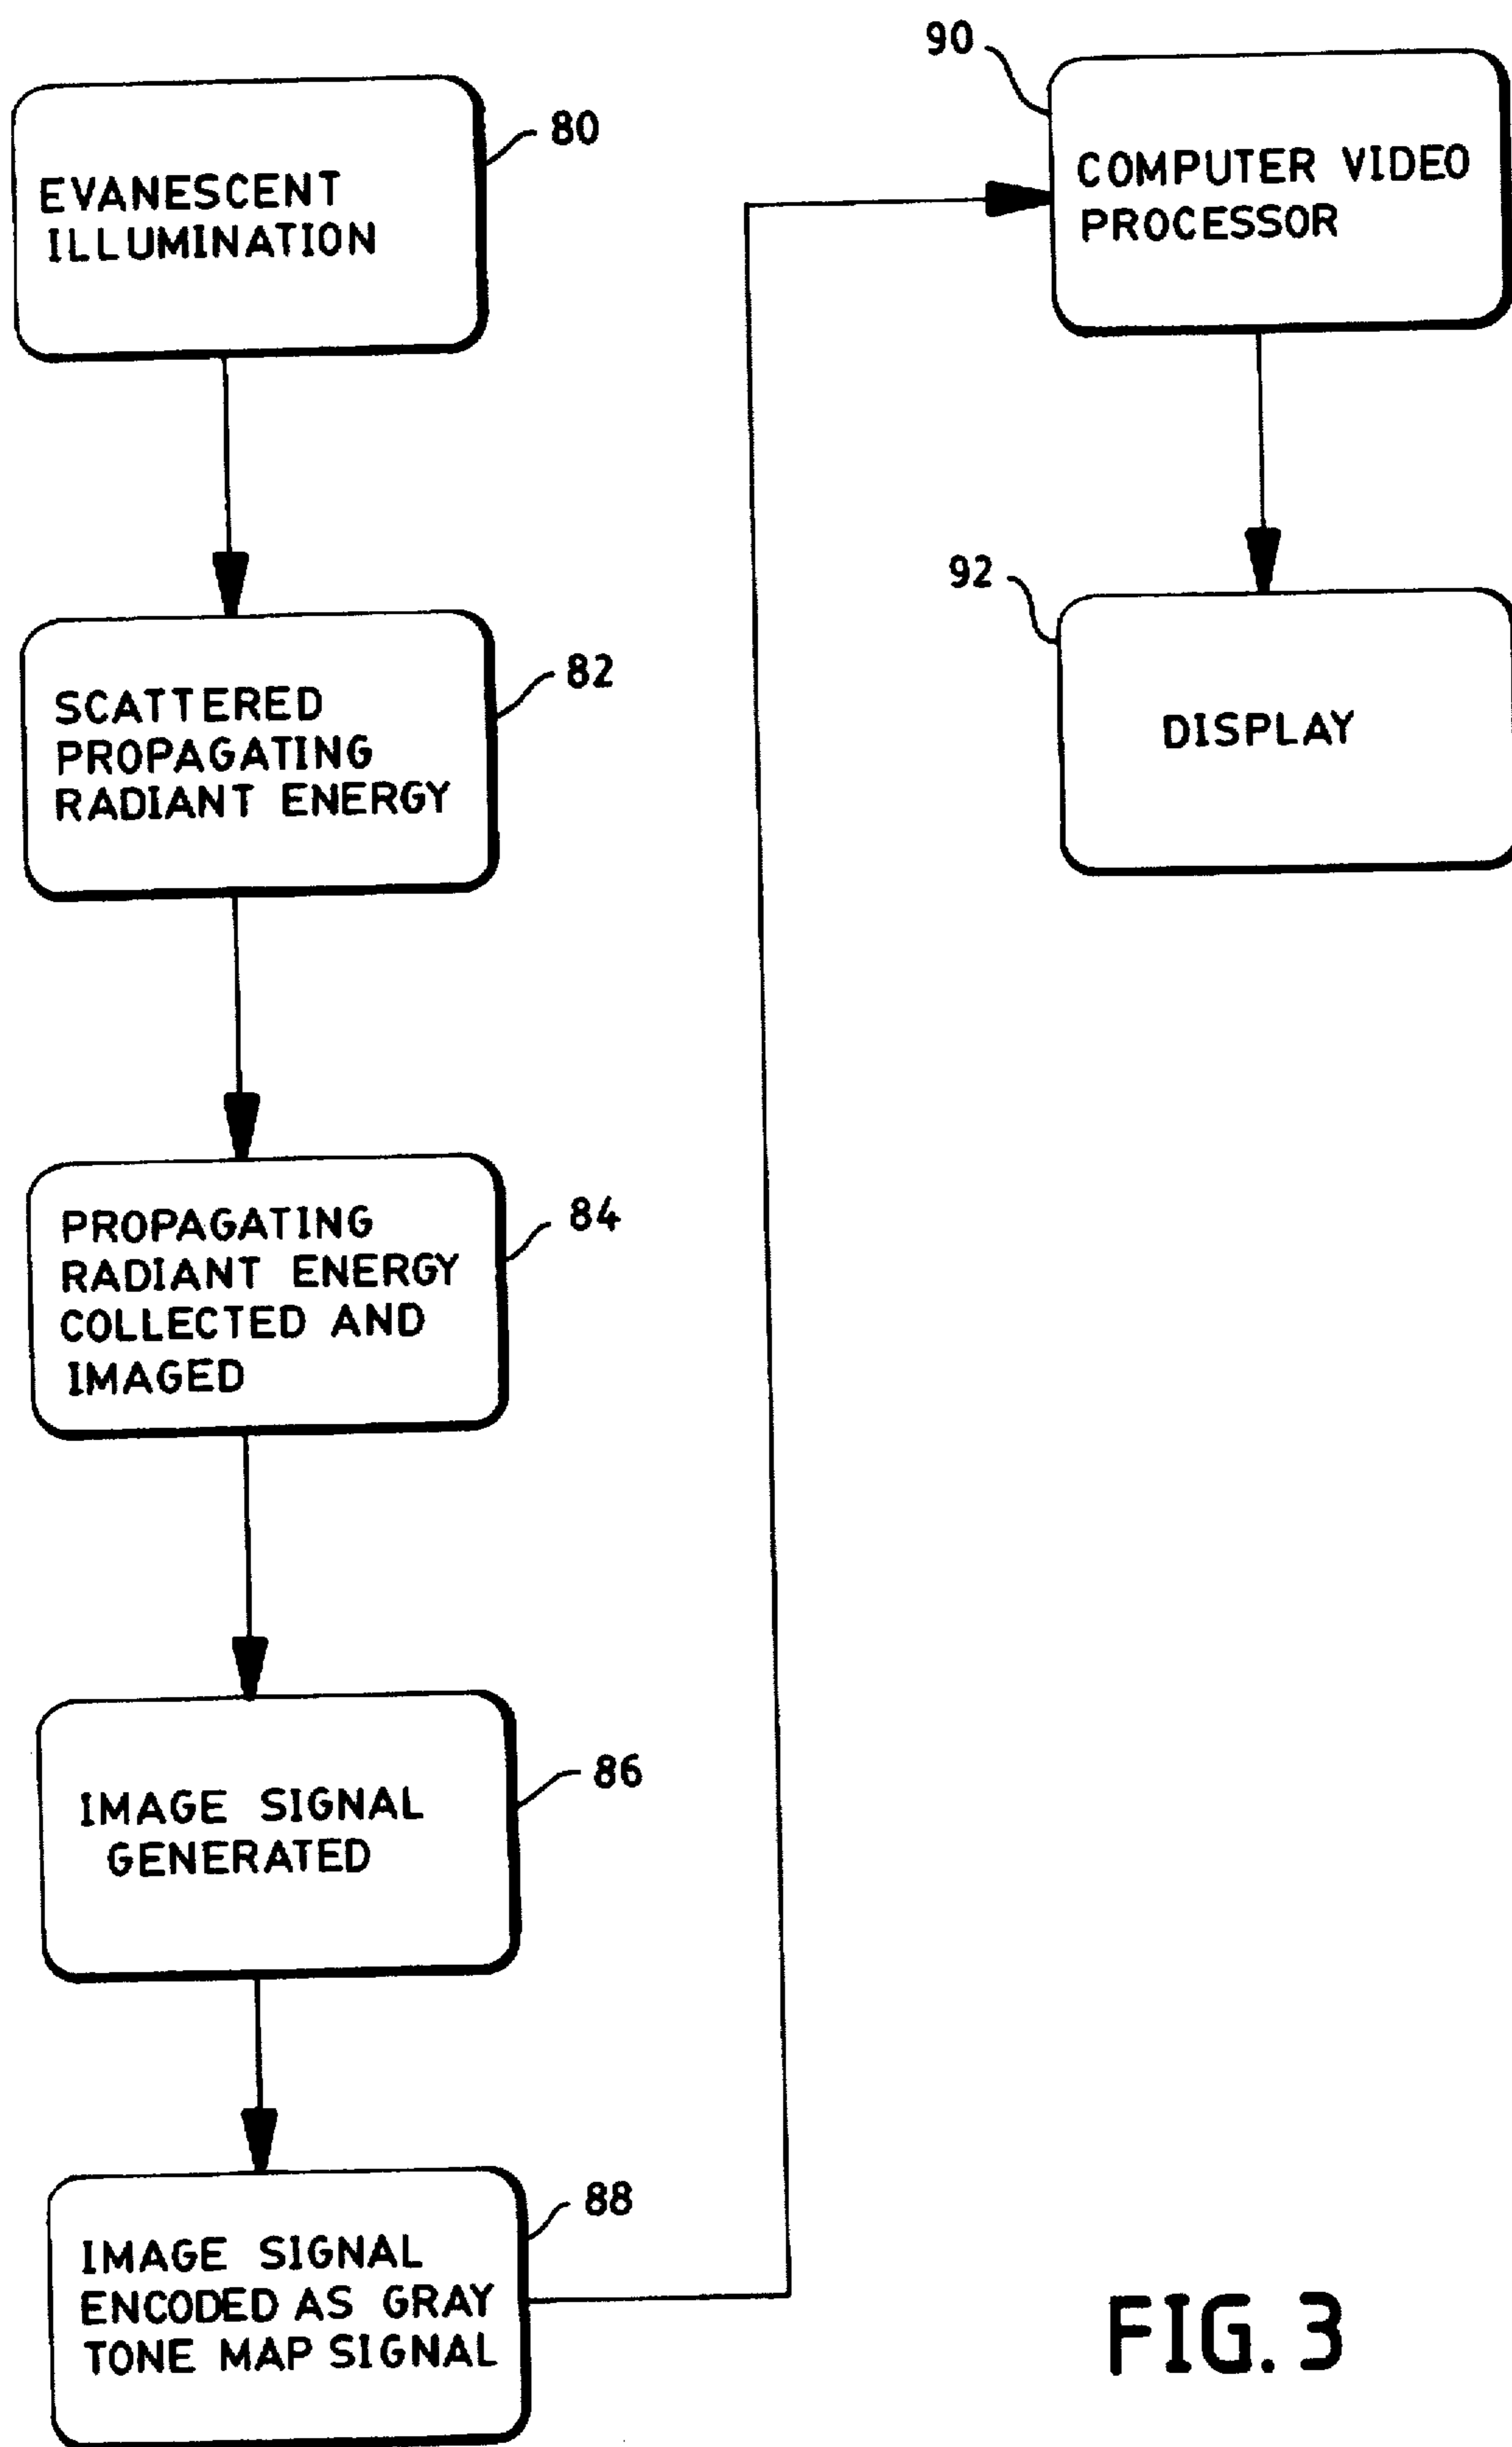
EVANESCENT ILLUMINATION

80

SCATTERED PROPAGATING RADIANT ENERGY

82

PROPAGATING RADIANT ENERGY COLLECTED AND IMAGED

84

IMAGE SIGNAL GENERATED

86

IMAGE SIGNAL ENCODED AS GRAY TONE MAP SIGNAL

88

90

COMPUTER VIDEO PROCESSOR

92

DISPLAY

FIG. 3